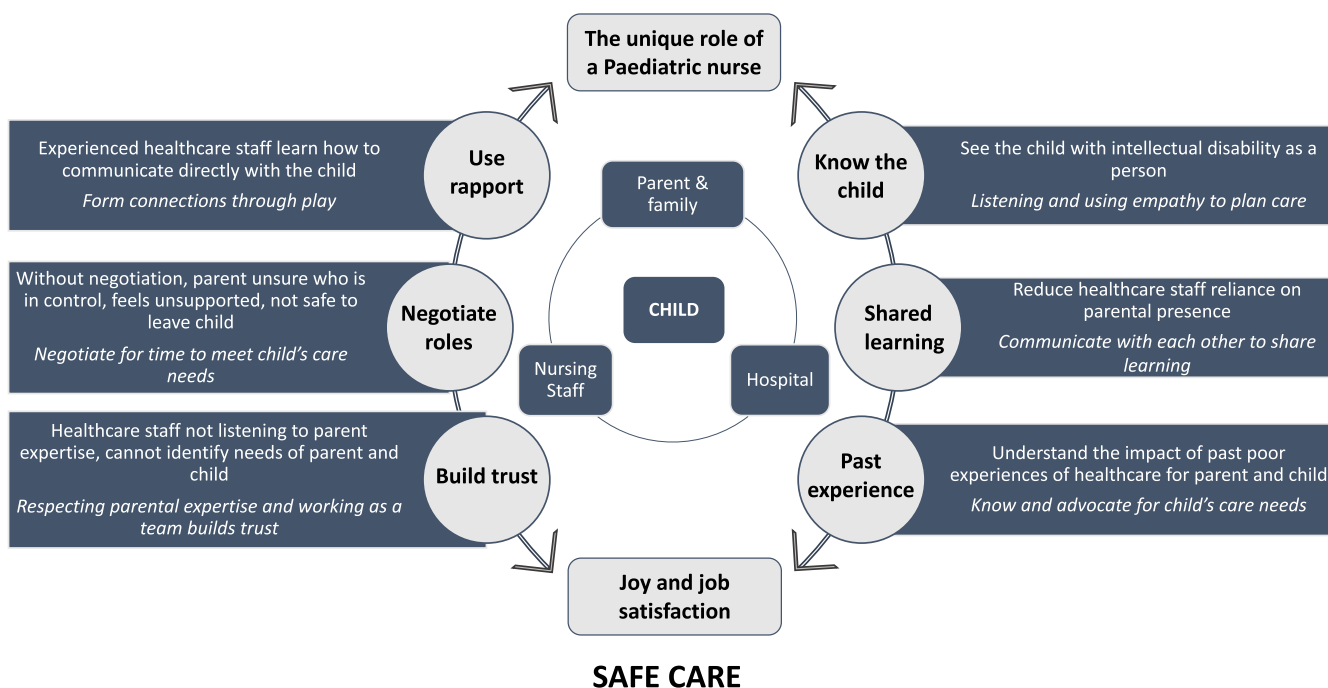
The unique role of a Paediatric nurse

Experienced healthcare staff learn how to communicate directly with the child

*Form connections through play*

Use rapport

Know the child

See the child with intellectual disability as a person

*Listening and using empathy to plan care*

Parent & family

CHILD

Nursing Staff

Hospital

Without negotiation, parent unsure who is in control, feels unsupported, not safe to leave child

*Negotiate for time to meet child's care needs*

Negotiate roles

Shared learning

Reduce healthcare staff reliance on parental presence

*Communicate with each other to share learning*

Healthcare staff not listening to parent expertise, cannot identify needs of parent and child

*Respecting parental expertise and working as a team builds trust*

Build trust

Past experience

Understand the impact of past poor experiences of healthcare for parent and child

*Know and advocate for child's care needs*

Joy and job satisfaction

SAFE CARE